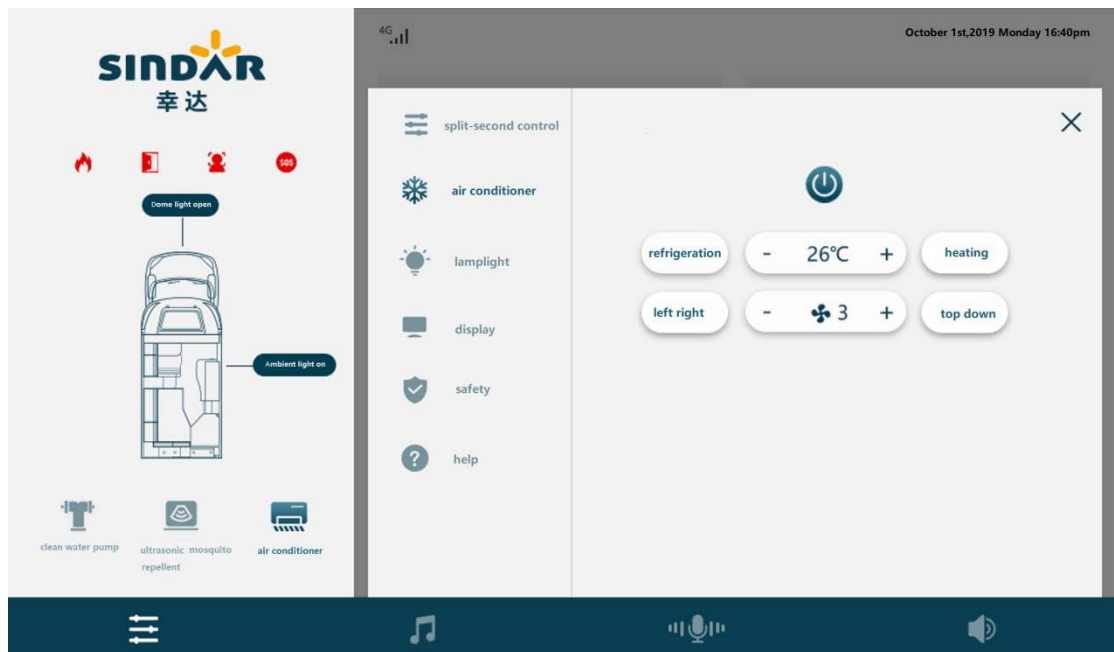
SINDAR
幸达

SOS

Dome light open

Ambient light on

clean water pump

ultrasonic mosquito repellent

air conditioner

4G

October 1st,2019 Monday 16:40pm

split-second control

air conditioner

lamplight

display

safety

help

refrigeration

-

26℃

+

heating

left right

-

3

+

top down